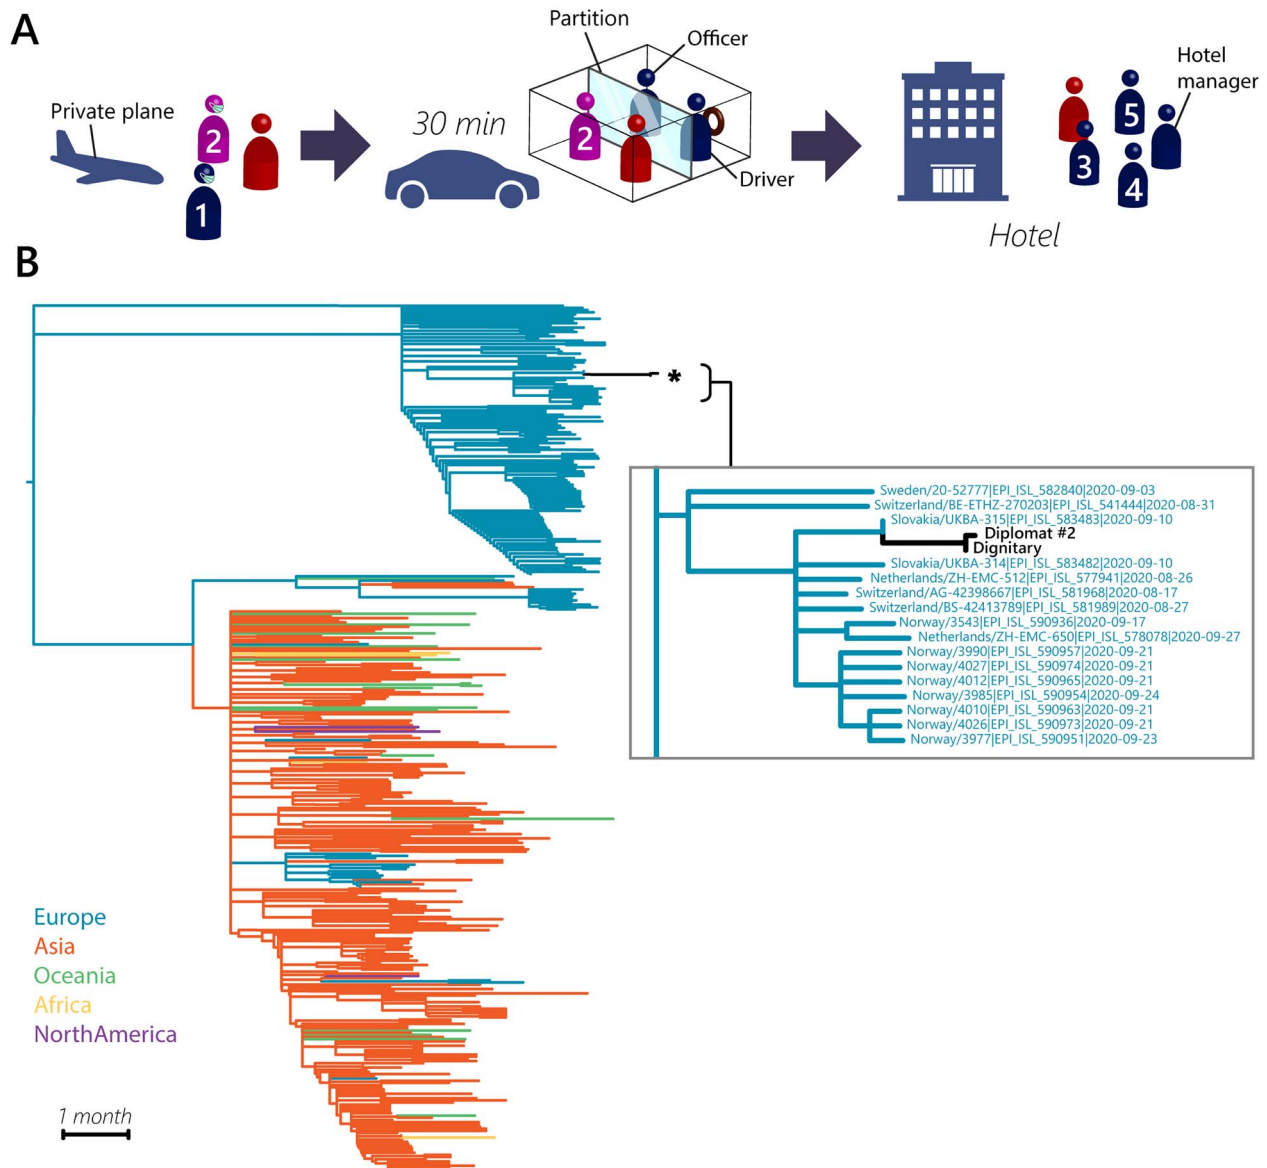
A

Private plane

2

1

30 min

Partition

Officer

2

Driver

Hotel

Hotel manager

5

3

4

B

*

Sweden/20-52777|EPI_ISL_582840|2020-09-03
Switzerland/BE-ETHZ-270203|EPI_ISL_541444|2020-08-31
Slovakia/UKBA-315|EPI_ISL_583483|2020-09-10
Diplomat #2
Dignitary
Slovakia/UKBA-314|EPI_ISL_583482|2020-09-10
Netherlands/ZH-EMC-512|EPI_ISL_577941|2020-08-26
Switzerland/AG-42398667|EPI_ISL_581968|2020-08-17
Switzerland/BS-42413789|EPI_ISL_581989|2020-08-27
Norway/3543|EPI_ISL_590936|2020-09-17
Netherlands/ZH-EMC-650|EPI_ISL_578078|2020-09-27
Norway/3990|EPI_ISL_590957|2020-09-21
Norway/4027|EPI_ISL_590974|2020-09-21
Norway/4012|EPI_ISL_590965|2020-09-21
Norway/3985|EPI_ISL_590954|2020-09-24
Norway/4010|EPI_ISL_590963|2020-09-21
Norway/4026|EPI_ISL_590973|2020-09-21
Norway/3977|EPI_ISL_590951|2020-09-23

Europe
Asia
Oceania
Africa
NorthAmerica

1 month